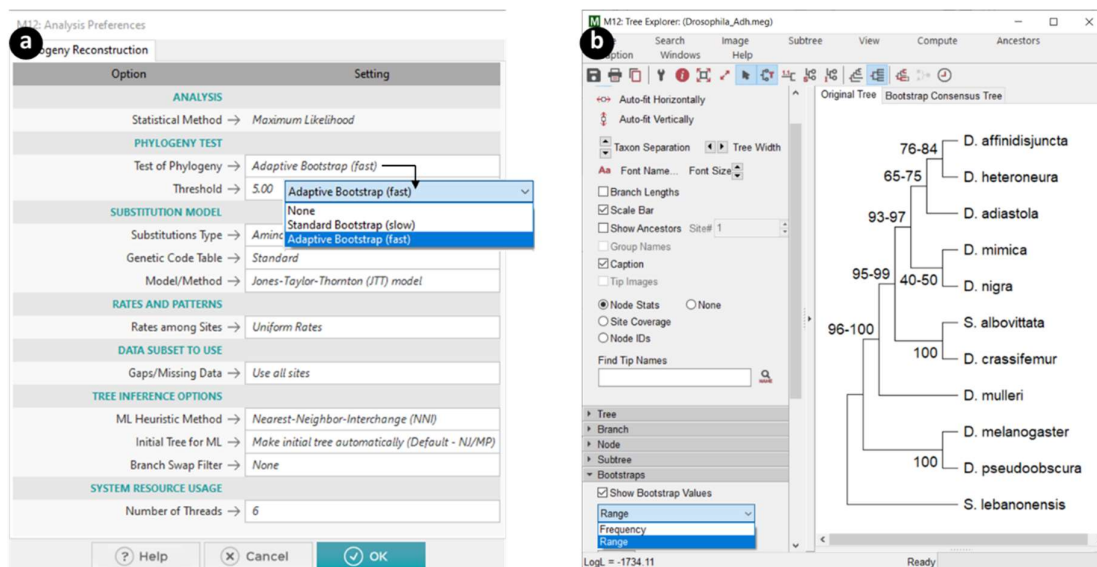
a

M12: Analysis Preferences

geny Reconstruction

| Option | Setting |
|---|---|
| ANALYSIS | |
| Statistical Method → | Maximum Likelihood |
| PHYLOGENY TEST | |
| Test of Phylogeny → | Adaptive Bootstrap (fast) |
| Threshold → | 5.00 |
| SUBSTITUTION MODEL | |
| Substitutions Type → | Amino |
| Genetic Code Table → | Standard |
| Model/Method → | Jones-Taylor-Thornton (JTT) model |
| RATES AND PATTERNS | |
| Rates among Sites → | Uniform Rates |
| DATA SUBSET TO USE | |
| Gaps/Missing Data → | Use all sites |
| TREE INFERENCE OPTIONS | |
| ML Heuristic Method → | Nearest-Neighbor-Interchange (NNI) |
| Initial Tree for ML → | Make initial tree automatically (Default - NJ/MP) |
| Branch Swap Filter → | None |
| SYSTEM RESOURCE USAGE | |
| Number of Threads → | 6 |

Adaptive Bootstrap (fast)
None
Standard Bootstrap (slow)
Adaptive Bootstrap (fast)

Help Cancel OK

b

M12: Tree Explorer: (Drosophila_Adh.meg)

ption Search Windows Image Help Subtree View Compute Ancestors

Auto-fit Horizontally
Auto-fit Vertically
Taxon Separation Tree Width
Font Name... Font Size
Branch Lengths
Scale Bar
Show Ancestors Site# 1
Group Names
Caption
Tip Images
Node Stats None
Site Coverage
Node IDs
Find Tip Names
Tree
Branch
Node
Subtree
Bootstraps
Show Bootstrap Values
Range
Frequency
Range

Original Tree Bootstrap Consensus Tree

76-84 D. affinidisjuncta
65-75 D. heteroneura
93-97 D. adiastola
D. mimica
95-99 40-50 D. nigra
96-100 S. albovittata
100 D. crassifemur
D. mulleri
D. melanogaster
100 D. pseudoobscura
S. lebanonensis

LogL = -1734.11 Ready